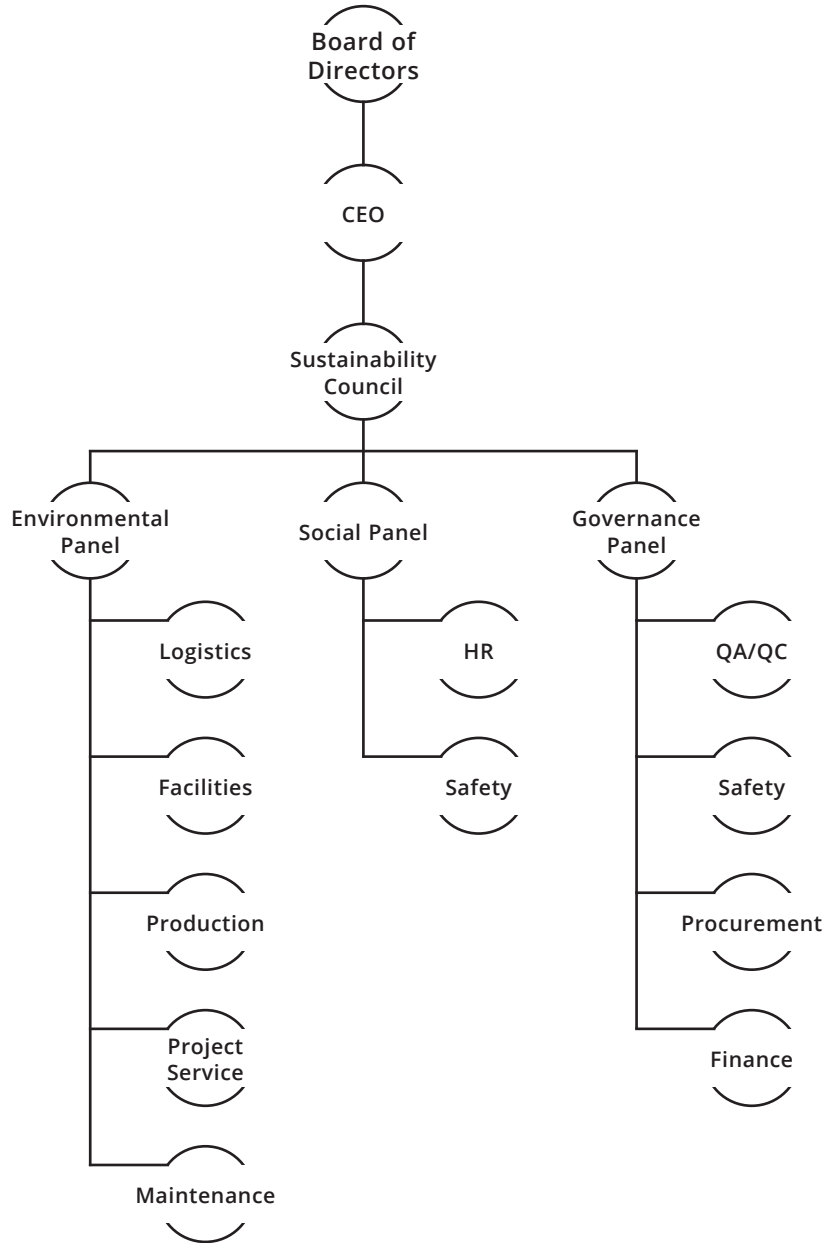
Board of Directors

CEO

Sustainability Council

Environmental Panel

Social Panel

Governance Panel

Logistics

Facilities

Production

Project Service

Maintenance

HR

Safety

QA/QC

Safety

Procurement

Finance